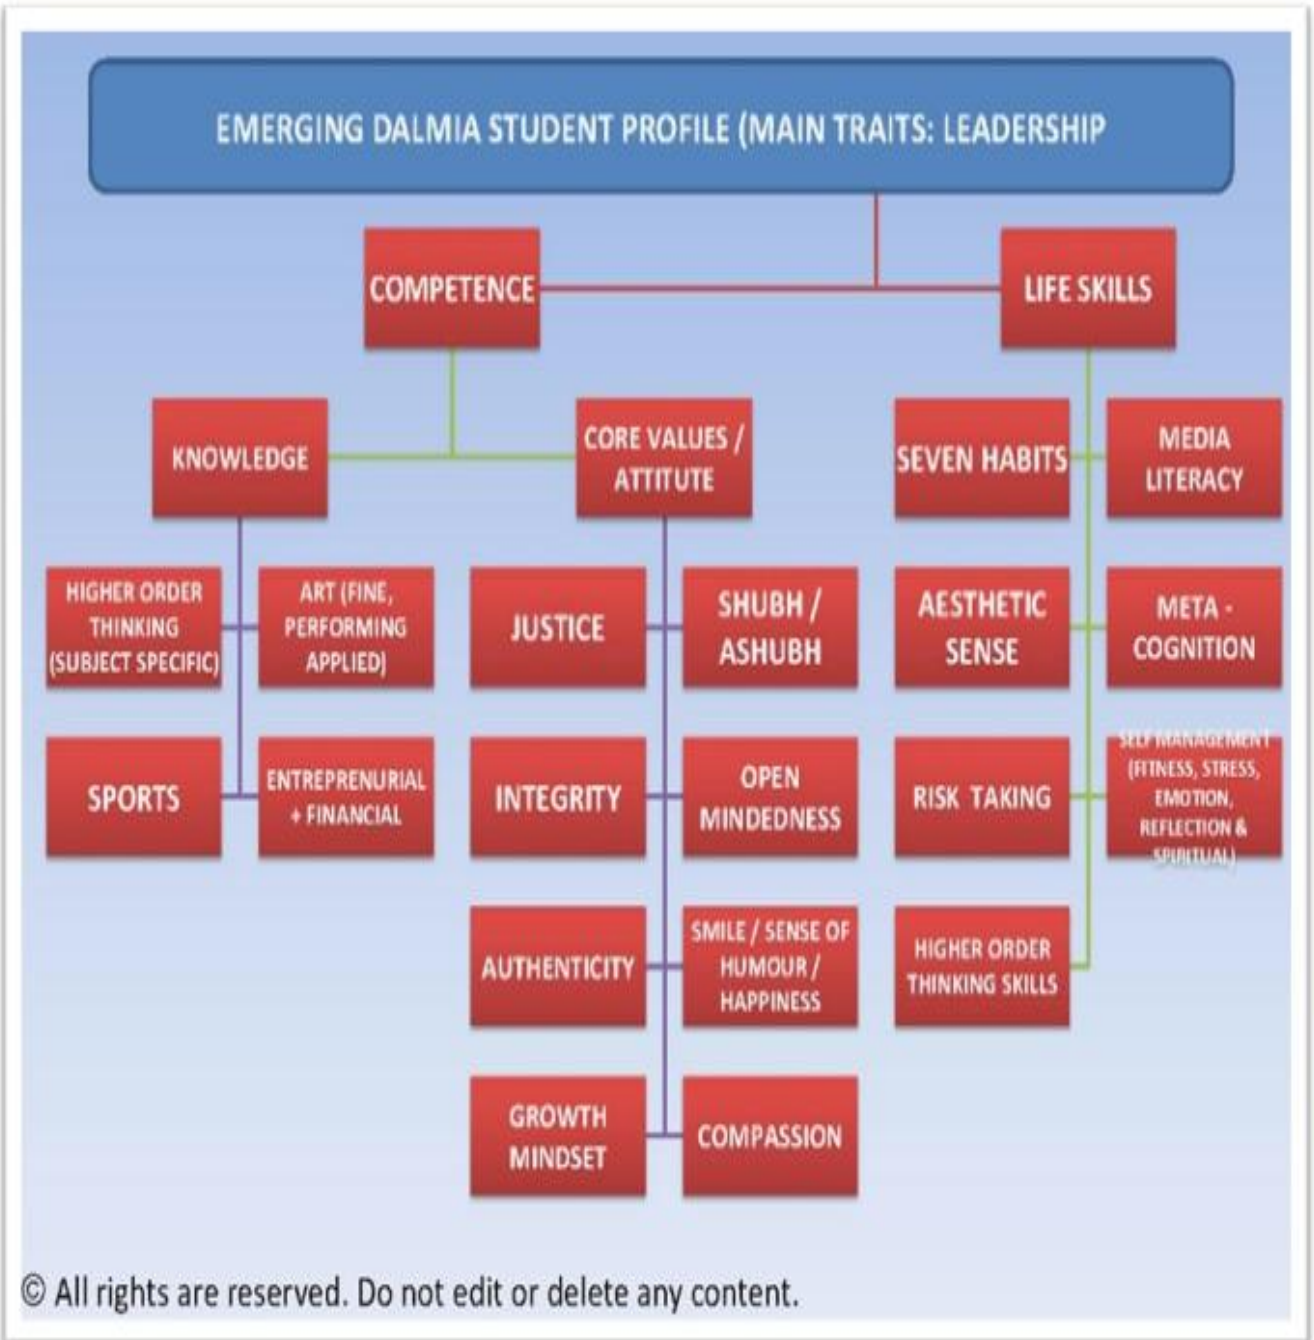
EMERGING DALMIA STUDENT PROFILE (MAIN TRAITS: LEADERSHIP

COMPETENCE

LIFE SKILLS

KNOWLEDGE

CORE VALUES / ATTITUTE

SEVEN HABITS

MEDIA LITERACY

HIGHER ORDER THINKING (SUBJECT SPECIFIC)

ART (FINE, PERFORMING APPLIED)

JUSTICE

SHUBH / ASHUBH

AESTHETIC SENSE

META - COGNITION

SPORTS

ENTREPRENURIAL + FINANCIAL

INTEGRITY

OPEN MINDEDNESS

RISK TAKING

SELF MANAGEMENT (FITNESS, STRESS, EMOTION, REFLECTION & SPIRITUAL)

AUTHENTICITY

SMILE / SENSE OF HUMOUR / HAPPINESS

HIGHER ORDER THINKING SKILLS

GROWTH MINDSET

COMPASSION

© All rights are reserved. Do not edit or delete any content.